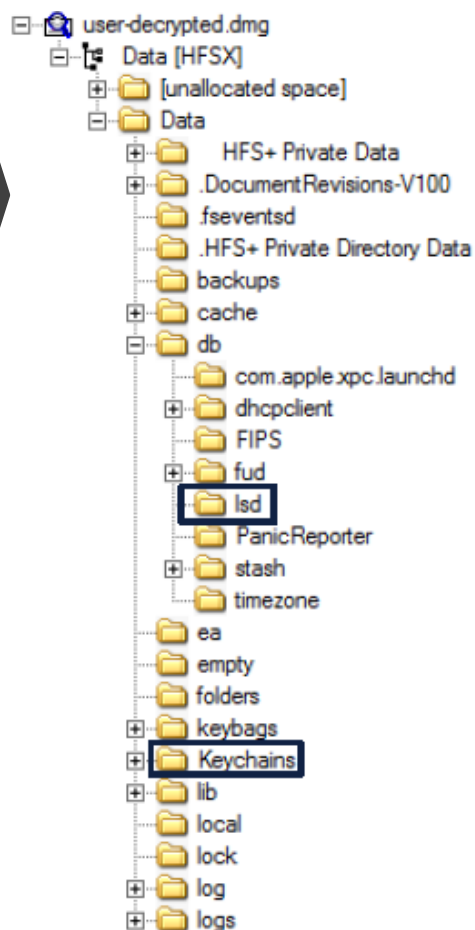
user-decrypted.dmg
Data [HFSX]
[unallocated space]
Data
HFS+ Private Data
.DocumentRevisions-V100
.fseventsd
.HFS+ Private Directory Data
backups
cache
db
com.apple.xpc.launchd
dhcpclient
FIPS
fud
lsd
PanicReporter
stash
timezone
ea
empty
folders
keybags
Keychains
lib
local
lock
log
logs